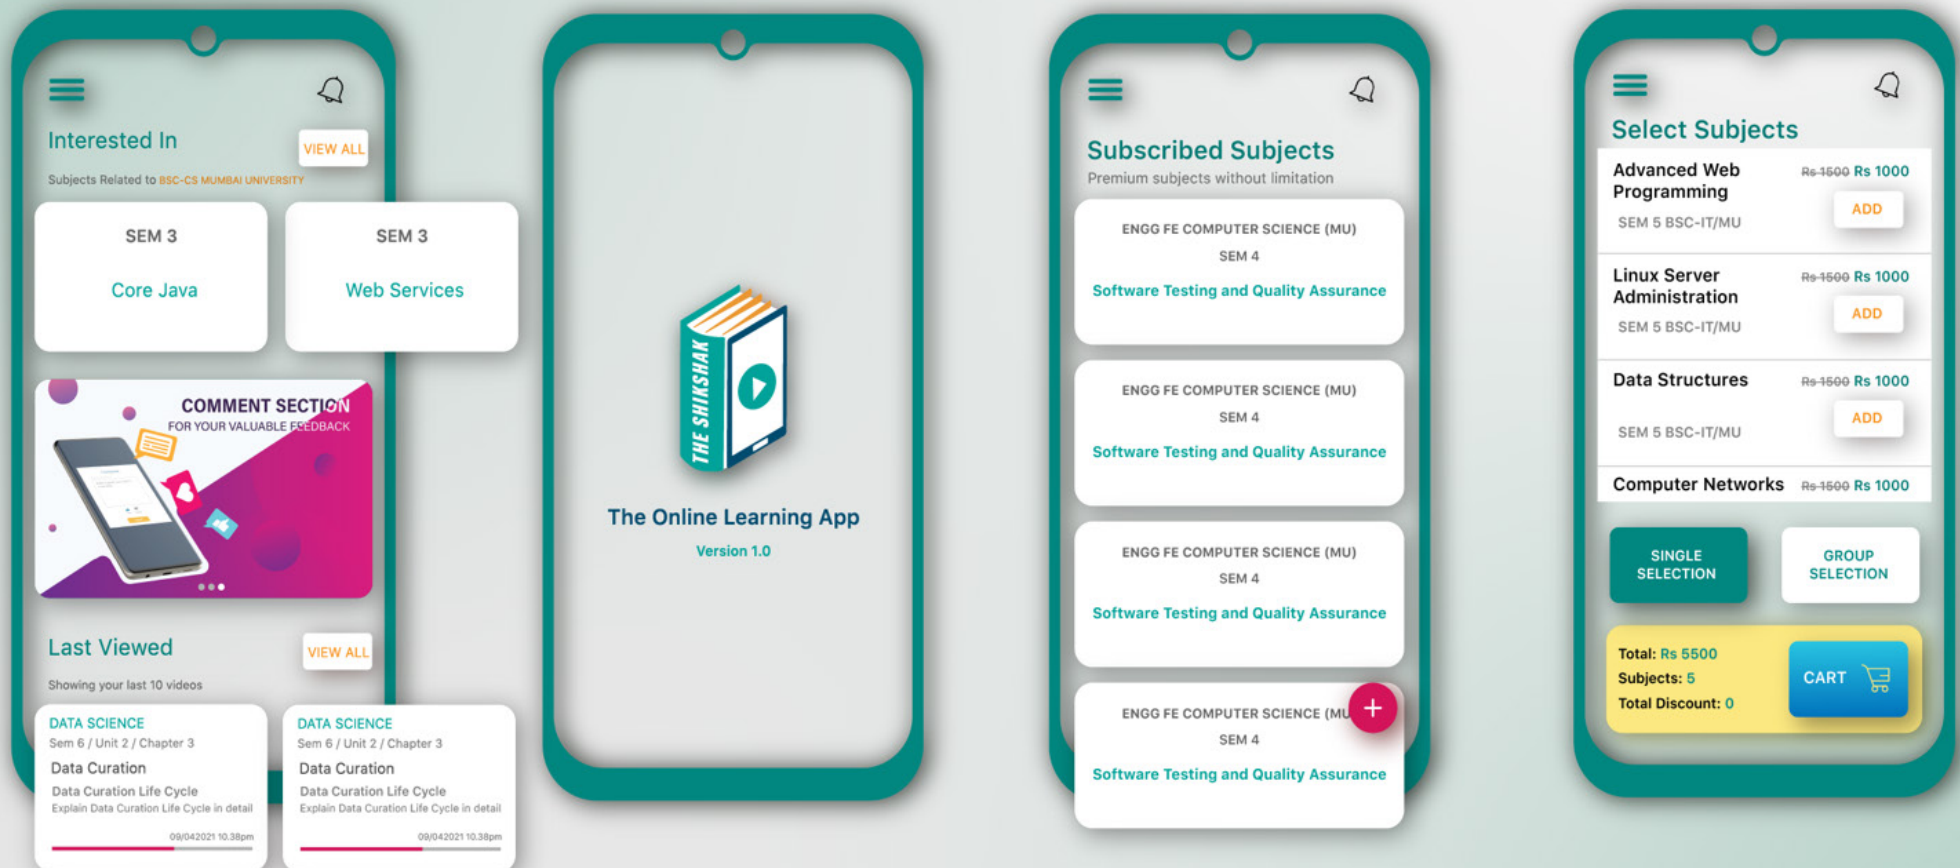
Interested In
VIEW ALL
Subjects Related to BSC-CS MUMBAI UNIVERSITY

SEM 3
Core Java

SEM 3
Web Services

COMMENT SECTION
FOR YOUR VALUABLE FEEDBACK

Last Viewed
VIEW ALL
Showing your last 10 videos

DATA SCIENCE
Sem 6 / Unit 2 / Chapter 3
Data Curation
Data Curation Life Cycle
Explain Data Curation Life Cycle in detail
09/042021 10.38pm

DATA SCIENCE
Sem 6 / Unit 2 / Chapter 3
Data Curation
Data Curation Life Cycle
Explain Data Curation Life Cycle in detail
09/042021 10.38pm

THE SHIKSHAK
The Online Learning App
Version 1.0

Subscribed Subjects
Premium subjects without limitation

ENGG FE COMPUTER SCIENCE (MU)
SEM 4
Software Testing and Quality Assurance

ENGG FE COMPUTER SCIENCE (MU)
SEM 4
Software Testing and Quality Assurance

ENGG FE COMPUTER SCIENCE (MU)
SEM 4
Software Testing and Quality Assurance

ENGG FE COMPUTER SCIENCE (MU
SEM 4
Software Testing and Quality Assurance

Select Subjects
Advanced Web Programming
Rs 1500 Rs 1000
SEM 5 BSC-IT/MU
ADD

Linux Server Administration
Rs 1500 Rs 1000
SEM 5 BSC-IT/MU
ADD

Data Structures
Rs 1500 Rs 1000
SEM 5 BSC-IT/MU
ADD

Computer Networks
Rs 1500 Rs 1000

SINGLE SELECTION
GROUP SELECTION

Total: Rs 5500
Subjects: 5
Total Discount: 0
CART